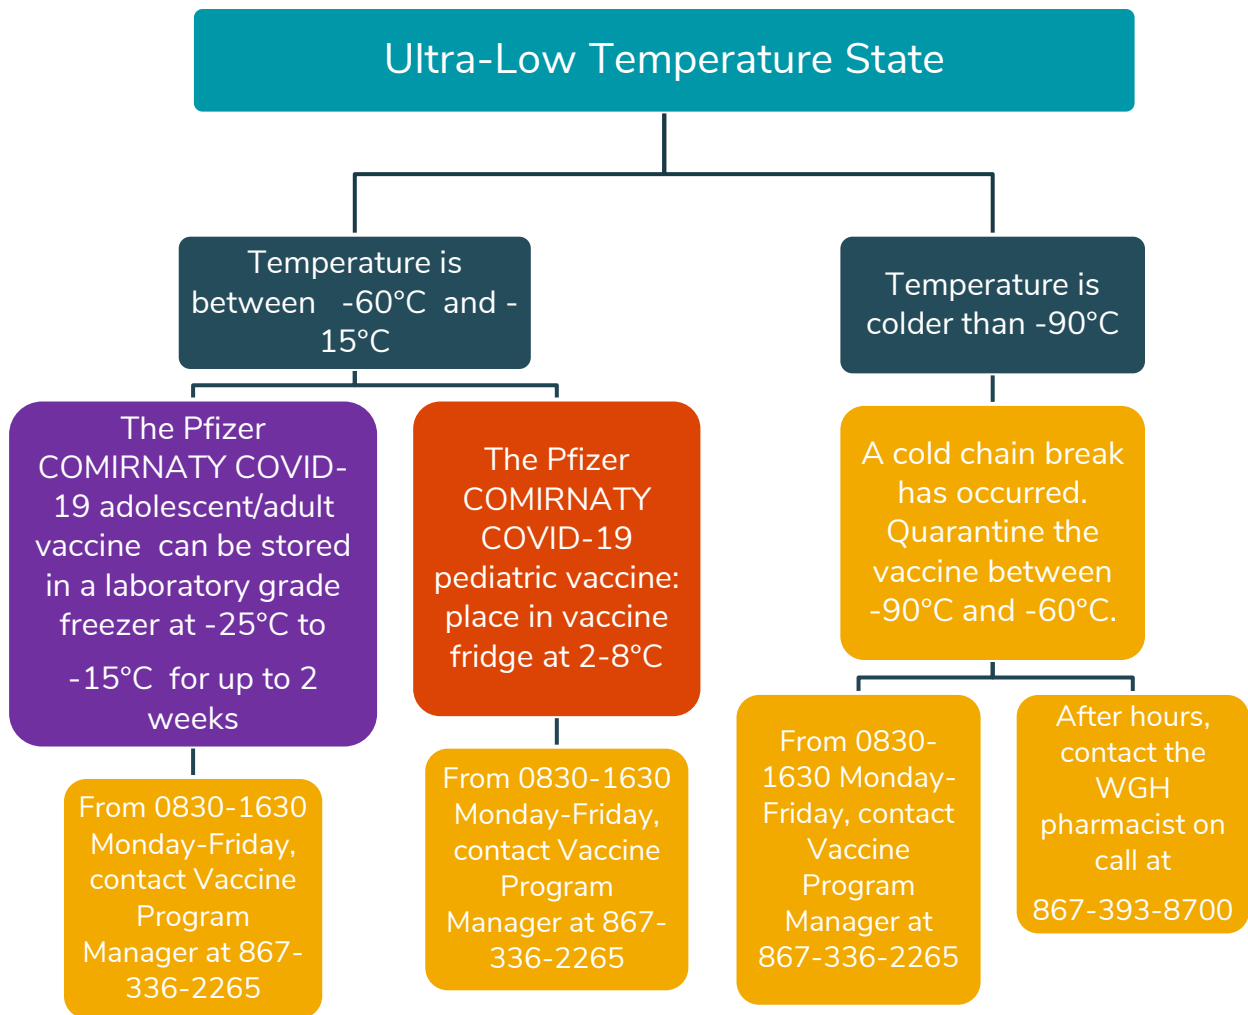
Ultra-Low Temperature State

Temperature is between -60°C and -15°C

Temperature is colder than -90°C

The Pfizer COMIRNATY COVID-19 adolescent/adult vaccine can be stored in a laboratory grade freezer at -25°C to -15°C for up to 2 weeks

The Pfizer COMIRNATY COVID-19 pediatric vaccine: place in vaccine fridge at 2-8°C

A cold chain break has occurred. Quarantine the vaccine between -90°C and -60°C.

From 0830-1630 Monday-Friday, contact Vaccine Program Manager at 867-336-2265

From 0830-1630 Monday-Friday, contact Vaccine Program Manager at 867-336-2265

From 0830-1630 Monday-Friday, contact Vaccine Program Manager at 867-336-2265

After hours, contact the WGH pharmacist on call at 867-393-8700